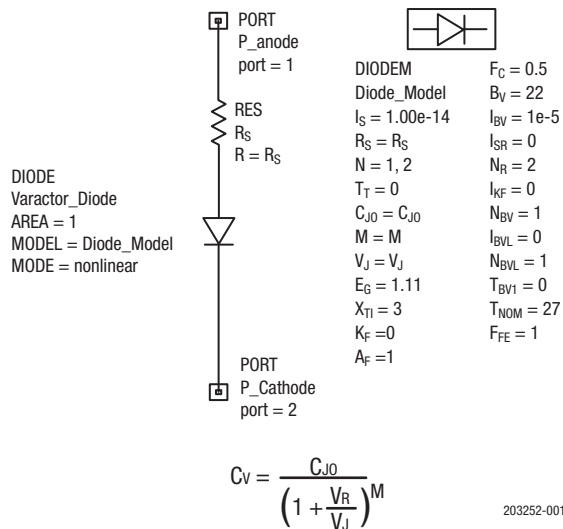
PORT
P_anode
port = 1

RES
$R_S$
$R = R_S$

DIODE
Varactor_Diode
AREA = 1
MODEL = Diode_Model
MODE = nonlinear

PORT
P_Cathode
port = 2

DIODEM
Diode_Model
$I_S$ = 1.00e-14
$R_S = R_S$
N = 1, 2
$T_T$ = 0
$C_{J0} = C_{J0}$
M = M
$V_J = V_J$
$E_G$ = 1.11
$X_{TI}$ = 3
$K_F$ =0
$A_F$ =1

$F_C$ = 0.5
$B_V$ = 22
$I_{BV}$ = 1e-5
$I_{SR}$ = 0
$N_R$ = 2
$I_{KF}$ = 0
$N_{BV}$ = 1
$I_{BVL}$ = 0
$N_{BVL}$ = 1
$T_{BV1}$ = 0
$T_{NOM}$ = 27
$F_{FE}$ = 1

$C_V = \frac{C_{J0}}{\left(1 + \frac{V_R}{V_J}\right)^M}$

203252-001